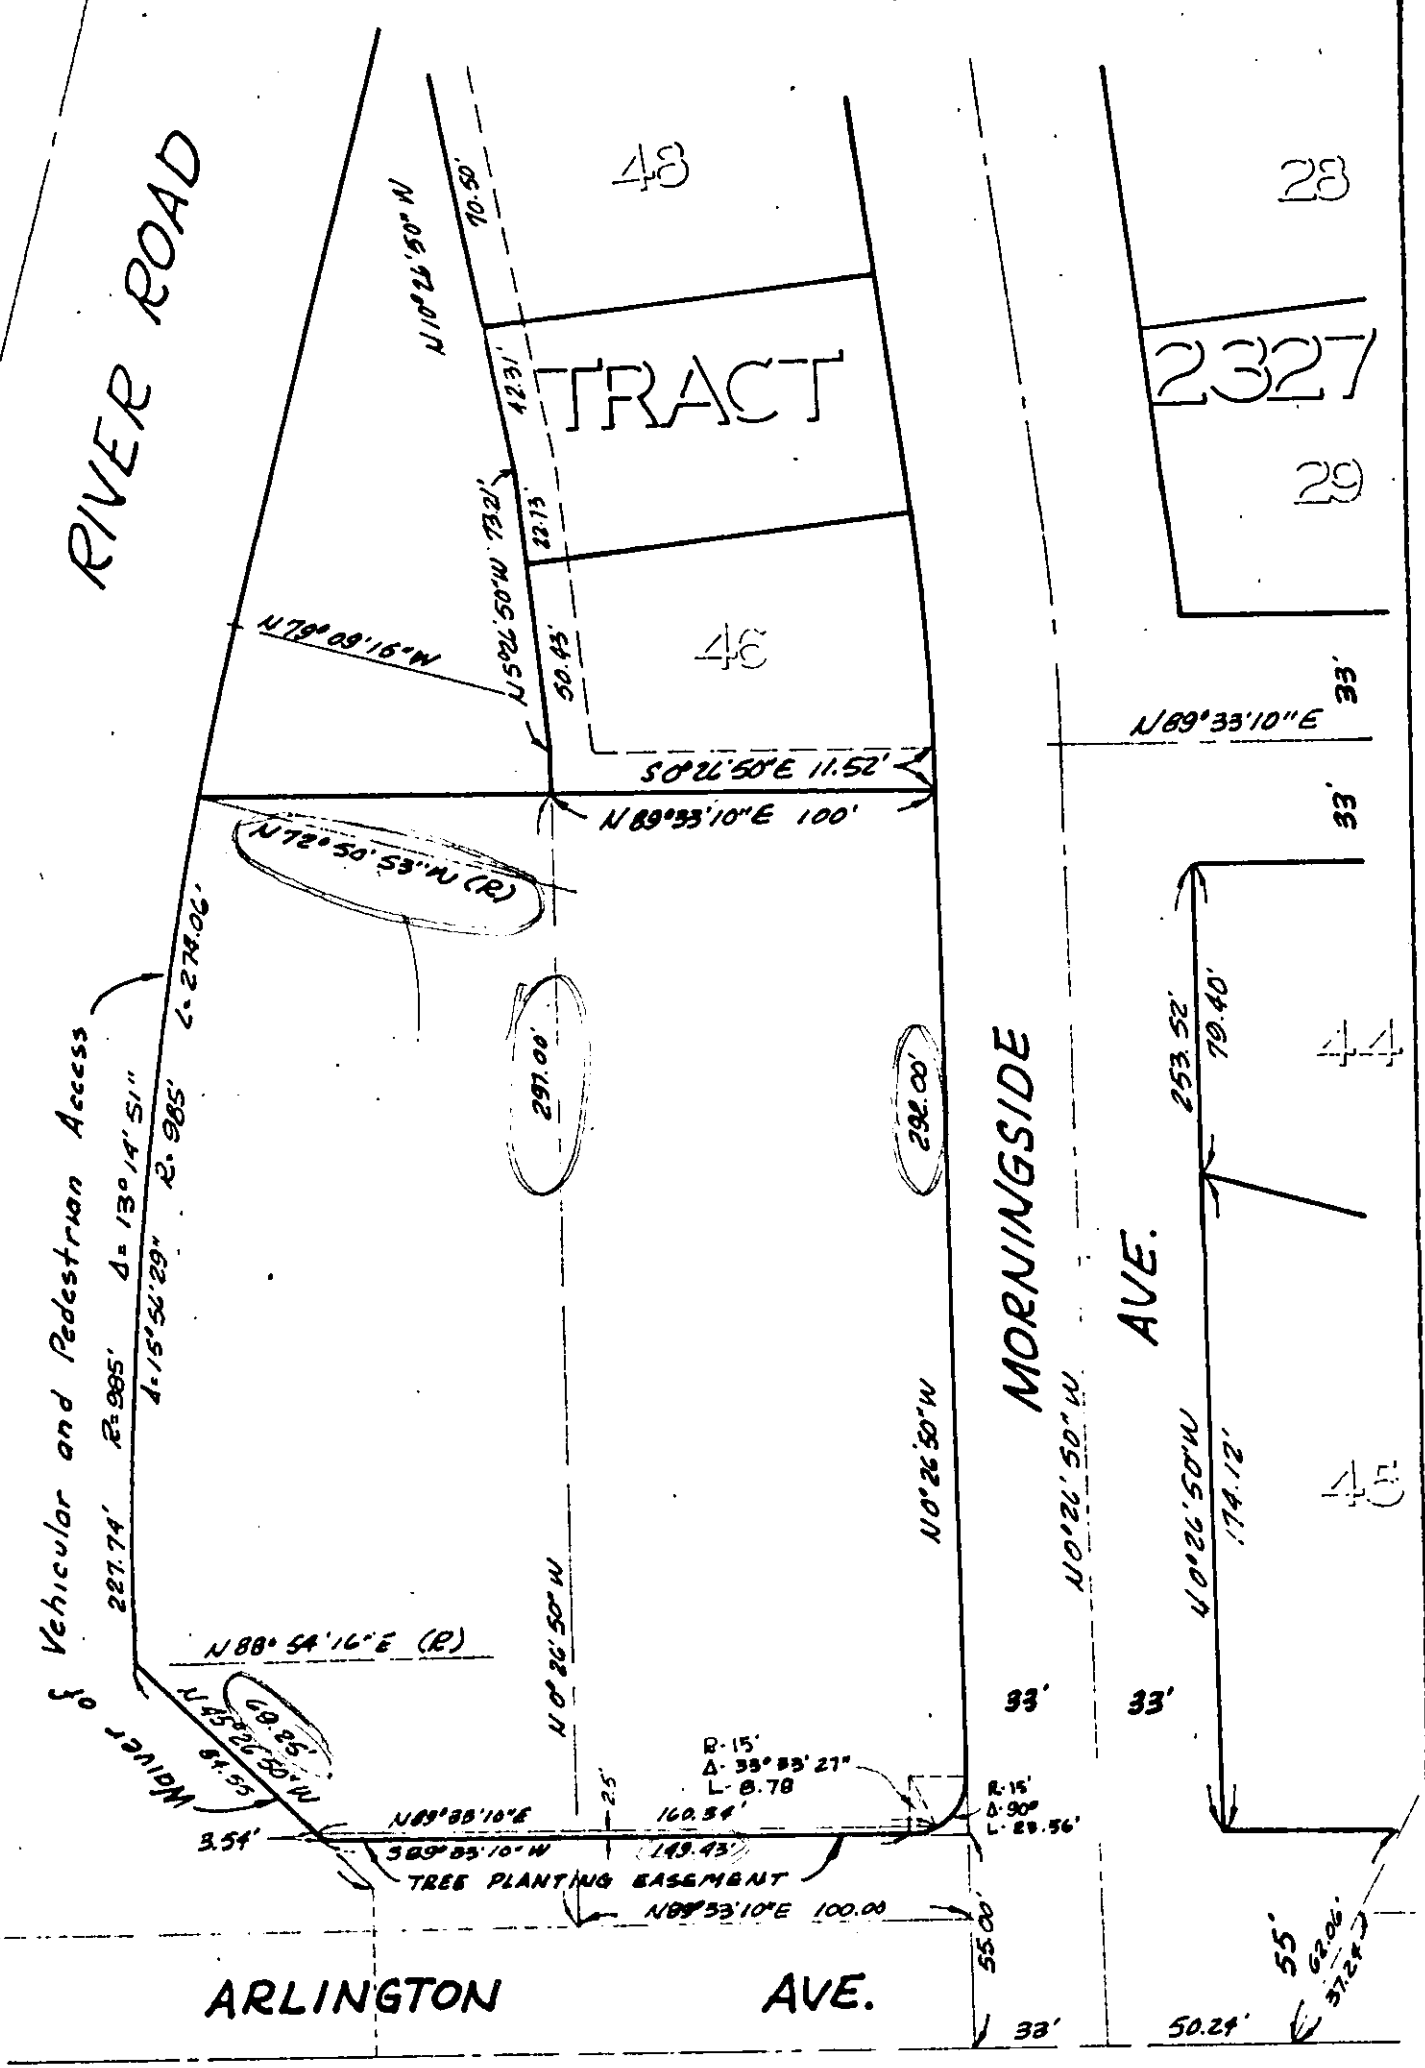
RIVER ROAD

48

28

N10°26'50"W

10.50'

TRACT

2327

42.31'

N5°26'50"W 73.21'

22.13'

29

N79°09'16"W

50.43'

46

33'

N89°33'10"E

S0°26'50"E 11.52'

N89°33'10"E 100'

33'

N72°50'53"W (R)

L-274.06'

Waiver of Vehicular and Pedestrian Access

227.74'

R=985'

Δ=13°14'51"

R-985'

Δ-15°56'29"

297.00'

292.00'

MORNINGSIDE

AVE.

253.52'

79.40'

44

N0°26'50"W

N0°26'50"W

N0°26'50"W

N0°26'50"W

174.12'

45

N88°54'16"E (R)

N45°26'50"W

68.25'

84.55

33'

33'

R-15'

Δ-33°33'27"

L-8.78

R-15'

Δ-90°

L-23.56'

N89°33'10"E

2.5'

160.34'

3.54'

S89°33'10"W

149.43'

TREE PLANTING EASEMENT

N89°33'10"E 100.00

55.00'

55'

62.06'

37.24'

ARLINGTON

AVE.

33'

50.24'